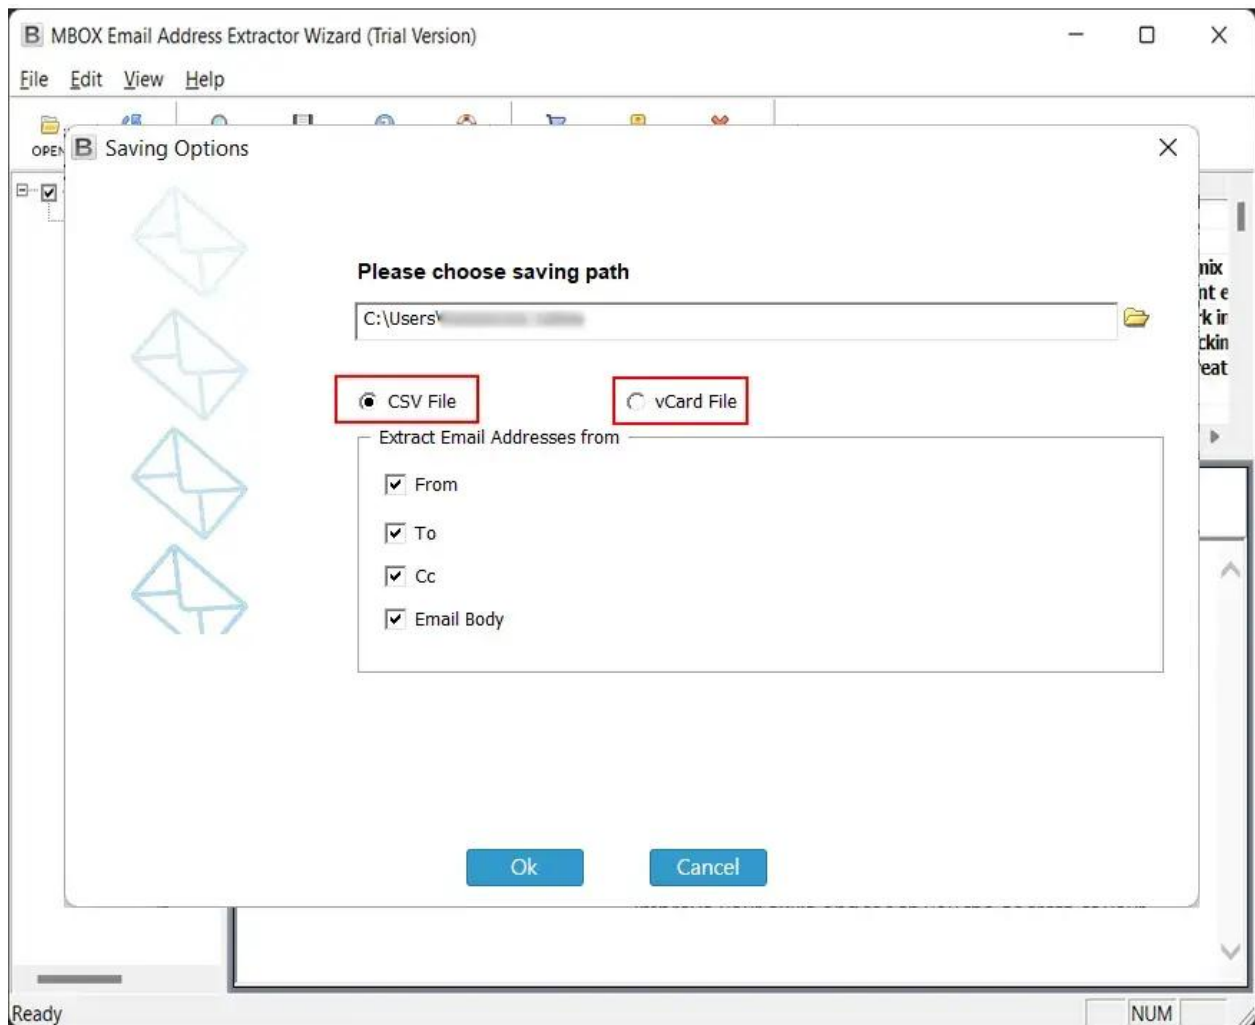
B MBOX Email Address Extractor Wizard (Trial Version)

File Edit View Help

OPEN

B Saving Options

Please choose saving path

C:\Users\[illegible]

CSV File

vCard File

Extract Email Addresses from

From

To

Cc

Email Body

Ok

Cancel

nix
nt e
k in
ckin
eat

Ready

NUM